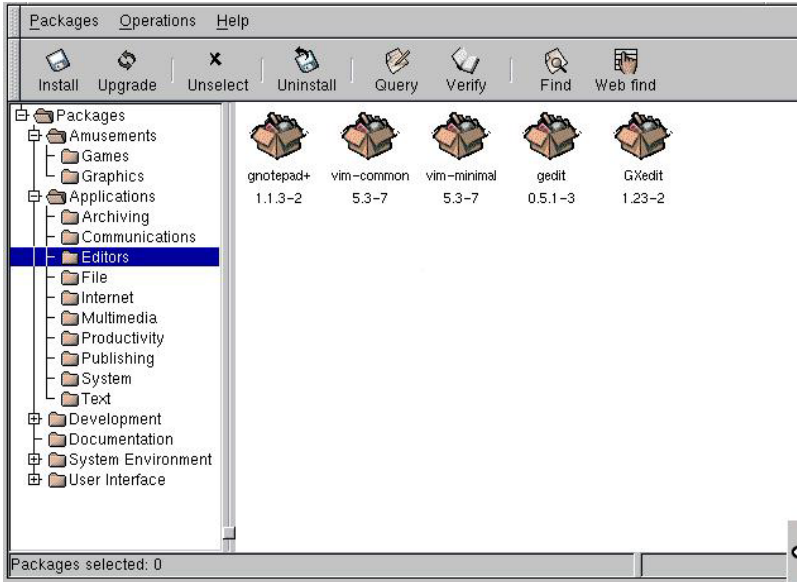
Packages Operations Help

Install Upgrade Unselect Uninstall Query Verify Find Web find

Packages
Amusements
Games
Graphics
Applications
Archiving
Communications
Editors
File
Internet
Multimedia
Productivity
Publishing
System
Text
Development
Documentation
System Environment
User Interface

gnotepad+ 1.1.3-2
vim-common 5.3-7
vim-minimal 5.3-7
gedit 0.5.1-3
GXedit 1.23-2

Packages selected: 0